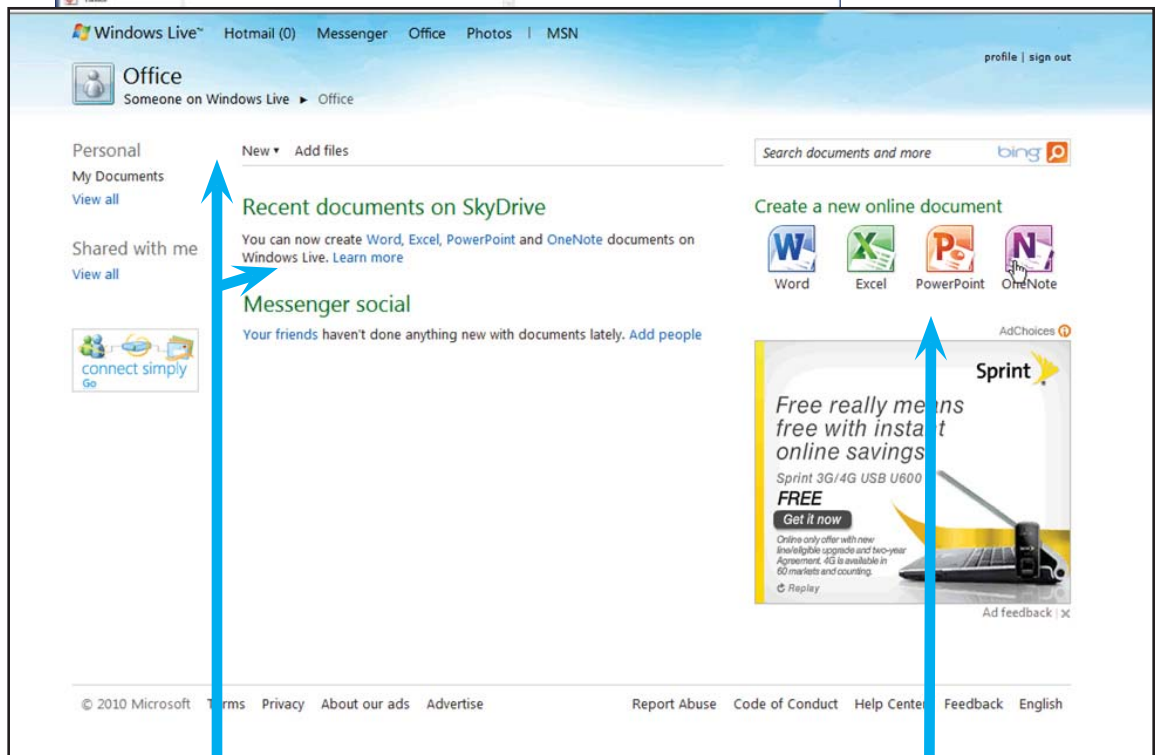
Windows Live™ Hotmail (0) Messenger Office Photos | MSN

profile | sign out

Office
Someone on Windows Live ► Office

Personal
My Documents
View all

Shared with me
View all

connect simply
Go

New ▾ Add files

Recent documents on SkyDrive
You can now create Word, Excel, PowerPoint and OneNote documents on Windows Live. Learn more

Messenger social
Your friends haven't done anything new with documents lately. Add people

Search documents and more bing

Create a new online document
Word Excel PowerPoint OneNote

AdChoices

Sprint
Free really means free with instant online savings
Sprint 3G/4G USB U600
FREE
Get it now
Online only offer with new line/eligible upgrade and two-year Agreement. 4G is available in 60 markets and counting.
Replay

Ad feedback | ✕

© 2010 Microsoft Terms Privacy About our ads Advertise Report Abuse Code of Conduct Help Center Feedback English